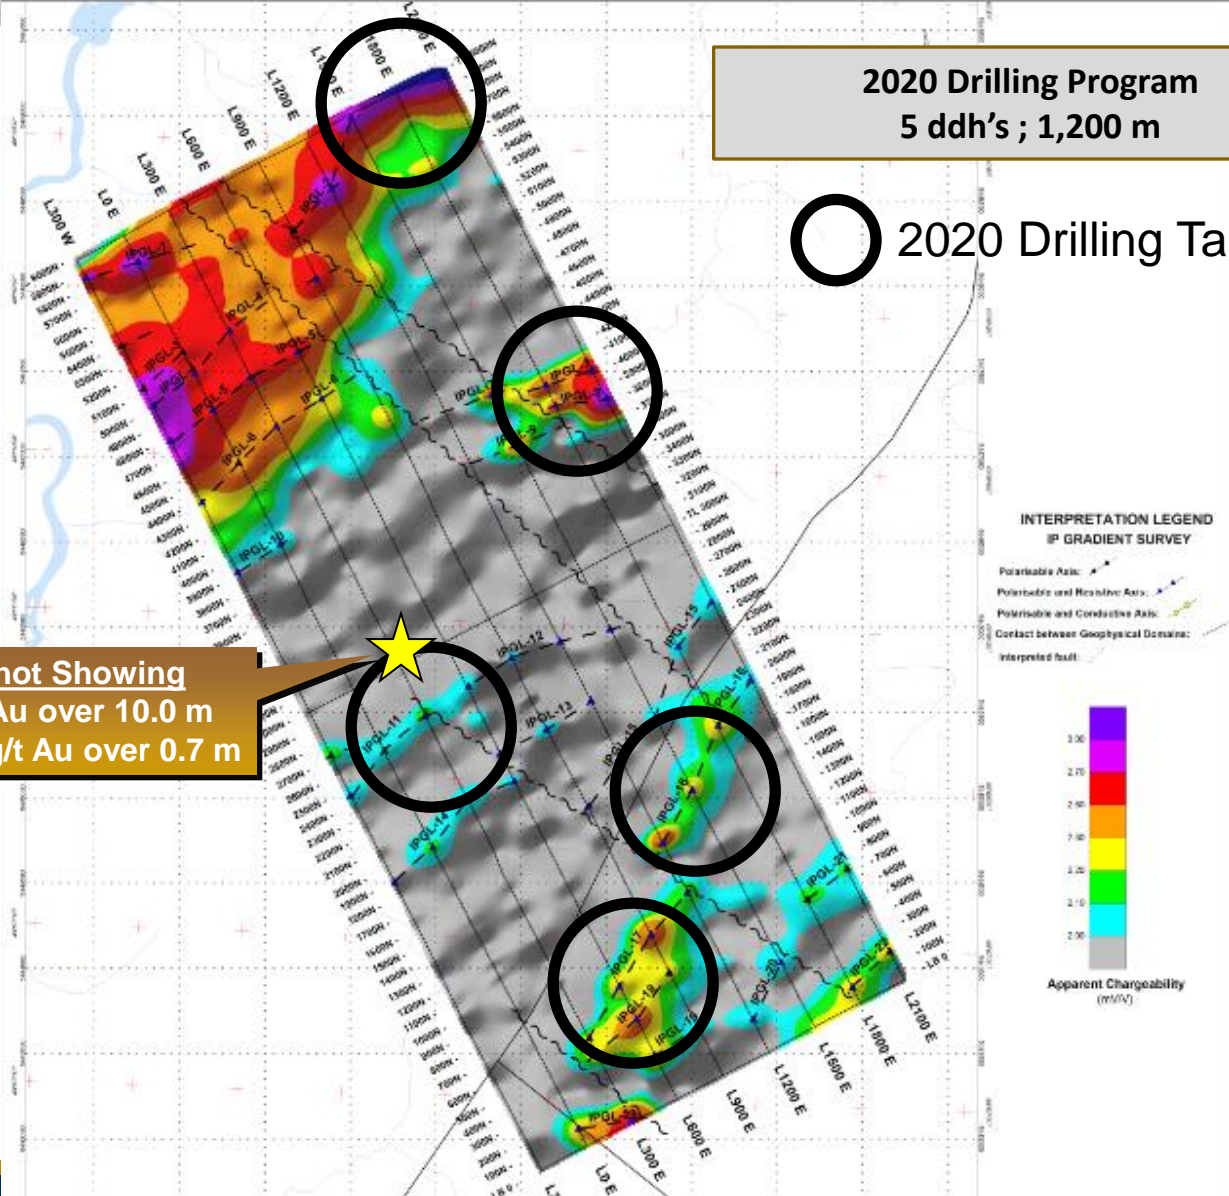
2020 Drilling Program
5 ddh's ; 1,200 m

2020 Drilling Ta

hot Showing
Au over 10.0 m
g/t Au over 0.7 m

L300 W
L0 E
L300 E
L600 E
L900 E
L1200 E
L1500 E
L1800 E
L2100 E

IPGL-1
IPGL-2
IPGL-3
IPGL-4
IPGL-5
IPGL-6
IPGL-8
IPGL-9
IPGL-10
IPGL-11
IPGL-12
IPGL-13
IPGL-14
IPGL-15
IPGL-16
IPGL-17
IPGL-18
IPGL-19
IPGL-20
IPGL-21
IPGL-22

L2100 E
L1800 E
L1500 E
L1200 E
L900 E
L600 E
L300 E
L0 E

INTERPRETATION LEGEND
IP GRADIENT SURVEY

Polarisable Axis:
Polarisable and Resistive Axis:
Polarisable and Conductive Axis:
Contact between Geophysical Domains:
Interpreted fault:

3.00
2.70
2.50
2.40
2.25
2.10
2.00

Apparent Chargeability
(mV/V)